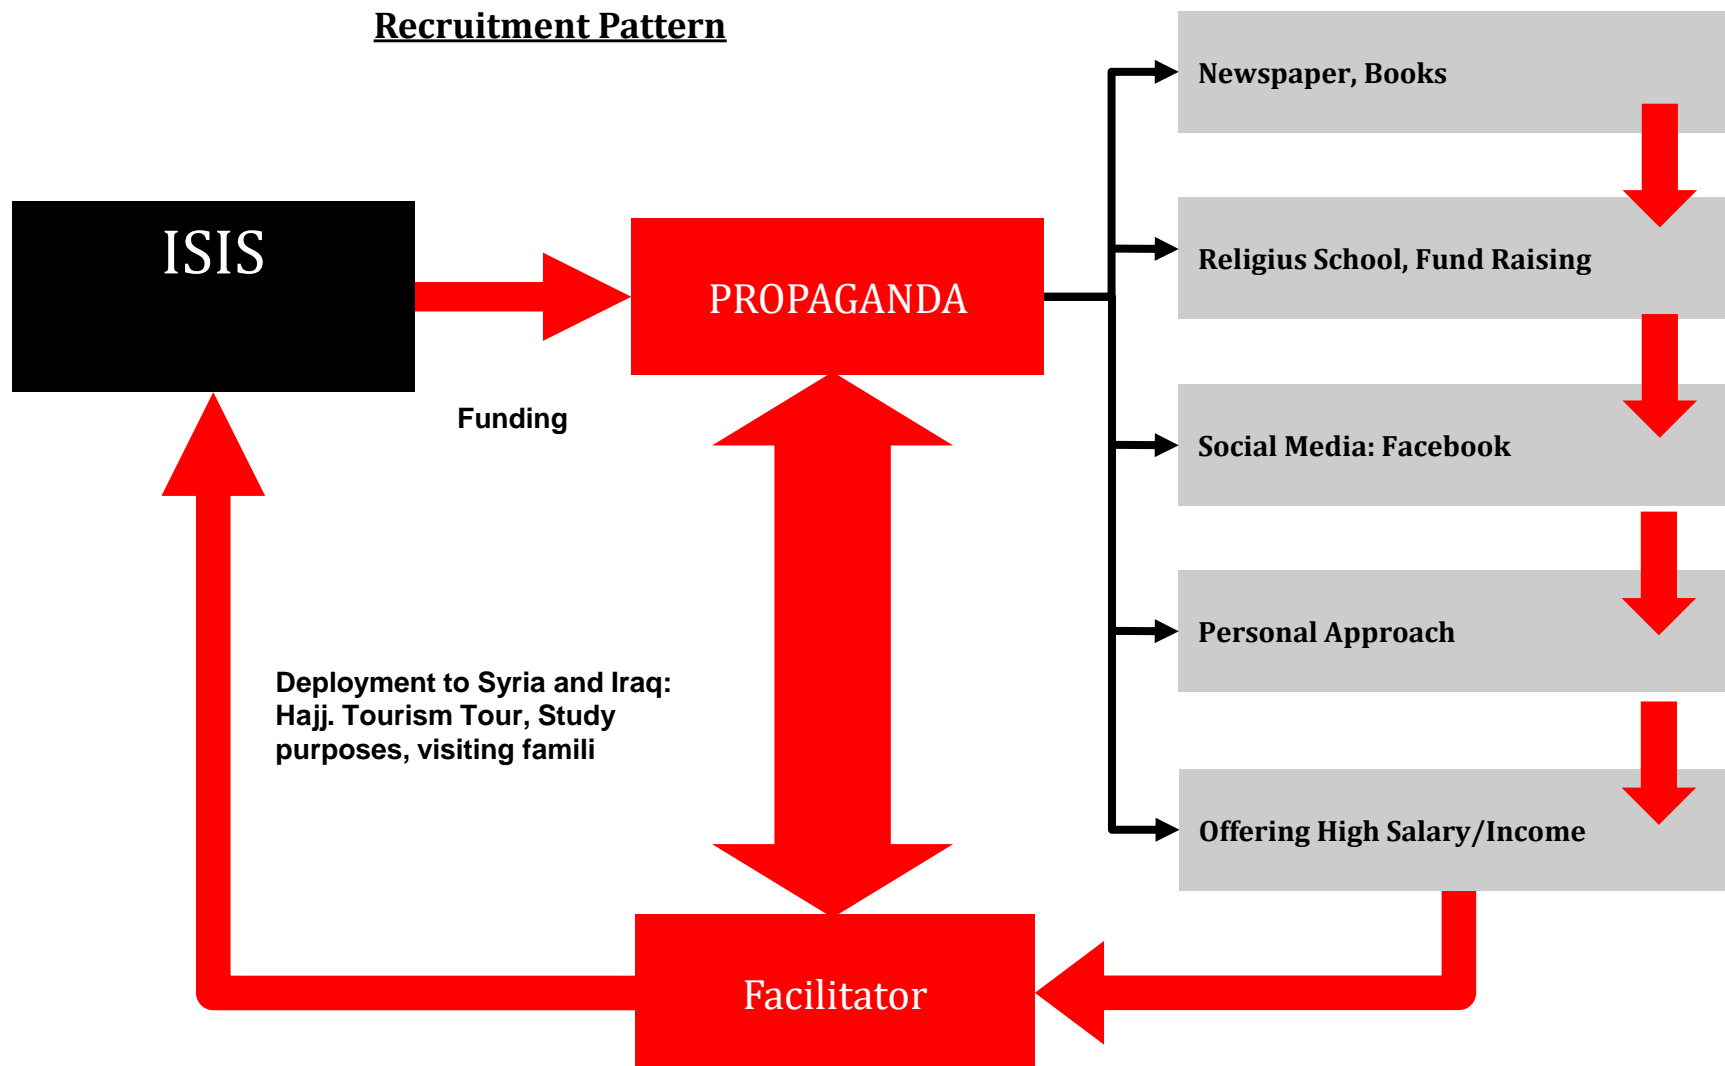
Recruitment Pattern

ISIS

PROPAGANDA

Funding

Newspaper, Books

Religius School, Fund Raising

Social Media: Facebook

Personal Approach

Offering High Salary/Income

Deployment to Syria and Iraq: Hajj. Tourism Tour, Study purposes, visiting famili

Facilitator